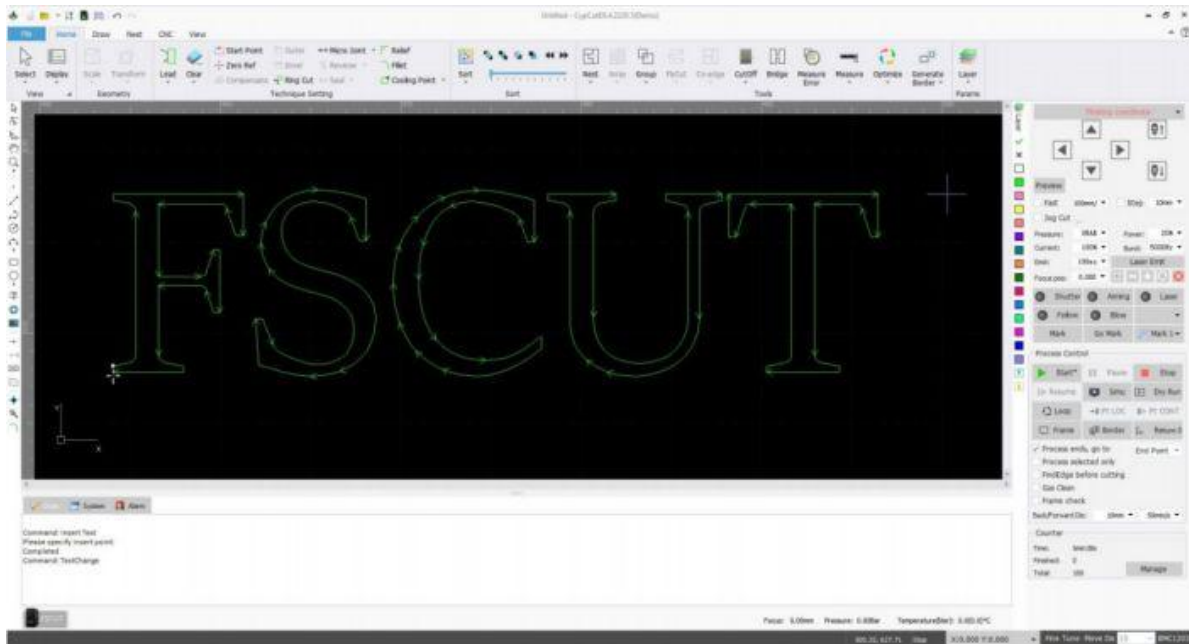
Untitled - CypCutE6.4.2220.5(Demo)

File Home Draw Nest CNC View

Select Display Scale Transform Lead Clear Start Point Zero Ref Compensate Ring Cut Micro Joint Reverse Seal Relief Fillet Cooling Point Sort Nest Group Cutoff Bridge Measure Error Measure Optimize Generate Border Layer

View Geometry Technique Setting Sort Tools Params

FSCUT

Y

X

Preview

Fast Step

Jog Cut

Pressure: Power:

Current: Burst:

Gas:

Laser Emit

Focus pos:

Shutter Aiming Laser

Follow Blow

Mark Go Mark Mark 1

Process Control

Start Pause Stop

Resume Simu Dry Run

Loop

Frame Border Return

Process ends, go to End Point

Process selected only

FindEdge before cutting

Gas Clean

Frame check

BackForward Dis:

Counter

Time:

Finished: 0

Total: 100

Manage

System Alarm

Command: Insert Text
Please specify insert point
Completed
Command: TextChange

Focus: 0.00mm Pressure: 0.00Bar Temperature(Ber): 0.00|0°C

Stop

Fine Tune